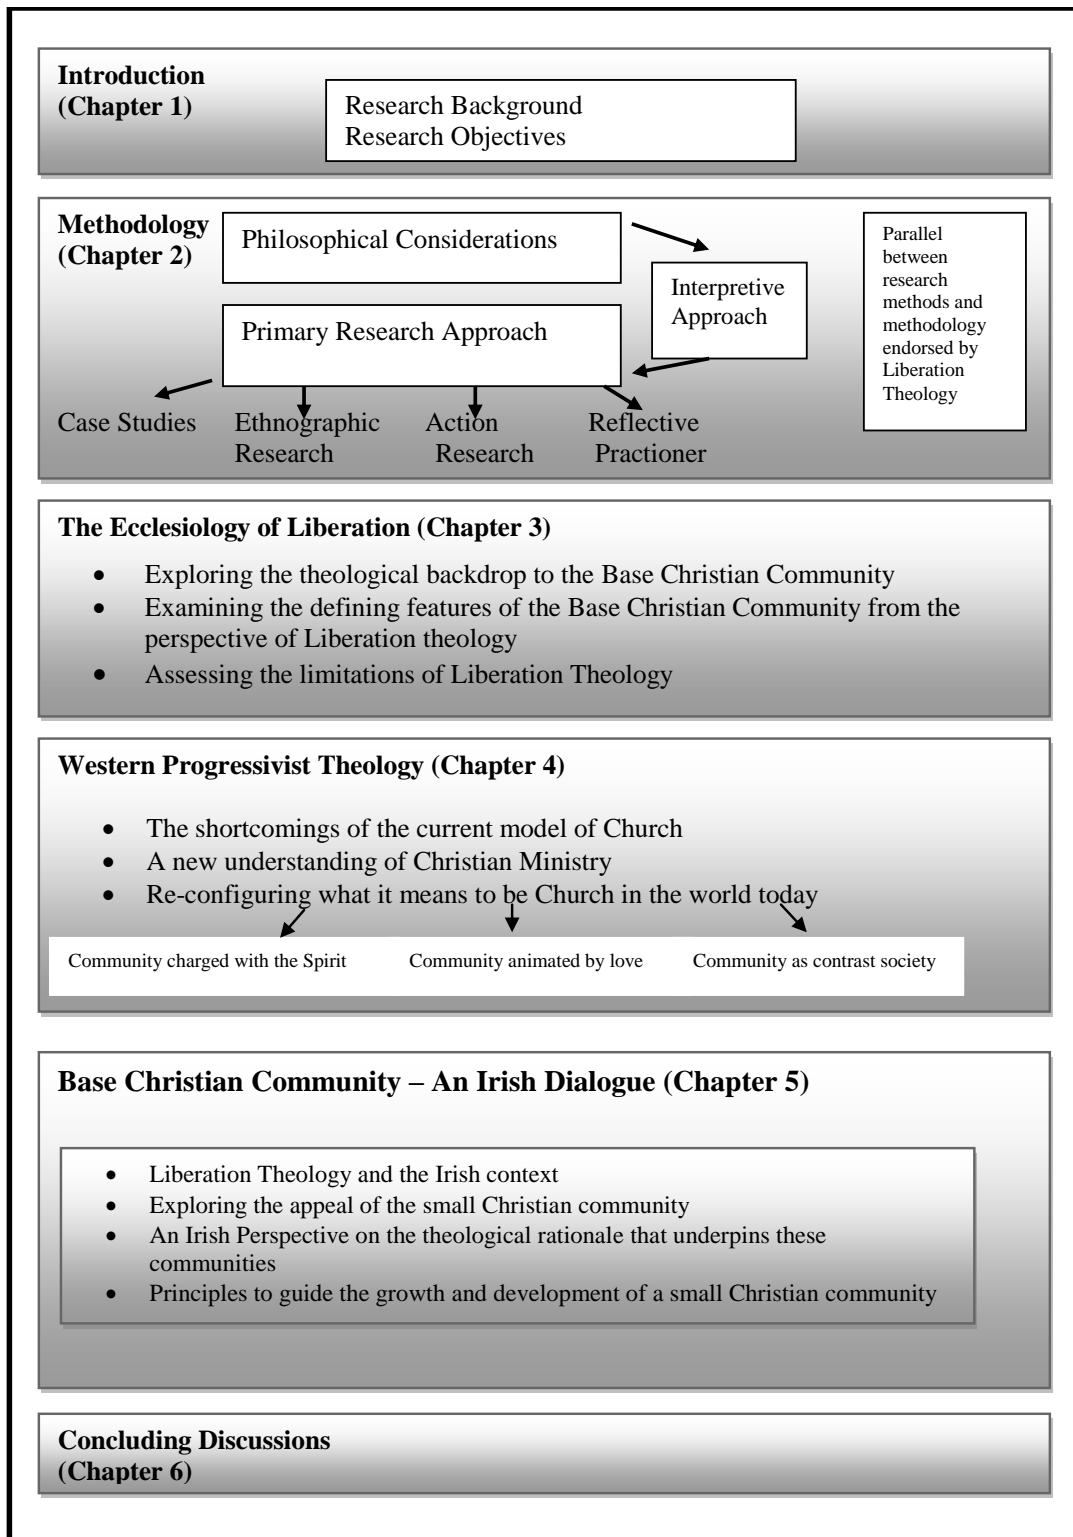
Introduction
(Chapter 1)

Research Background
Research Objectives

Methodology
(Chapter 2)

Philosophical Considerations

Interpretive Approach

Primary Research Approach

Parallel between research methods and methodology endorsed by Liberation Theology

Case Studies

Ethnographic Research

Action Research

Reflective Practioner

The Ecclesiology of Liberation (Chapter 3)

- Exploring the theological backdrop to the Base Christian Community
- Examining the defining features of the Base Christian Community from the perspective of Liberation theology
- Assessing the limitations of Liberation Theology

Western Progressivist Theology (Chapter 4)

- The shortcomings of the current model of Church
- A new understanding of Christian Ministry
- Re-configuring what it means to be Church in the world today

Community charged with the Spirit

Community animated by love

Community as contrast society

Base Christian Community – An Irish Dialogue (Chapter 5)

- Liberation Theology and the Irish context
- Exploring the appeal of the small Christian community
- An Irish Perspective on the theological rationale that underpins these communities
- Principles to guide the growth and development of a small Christian community

Concluding Discussions
(Chapter 6)